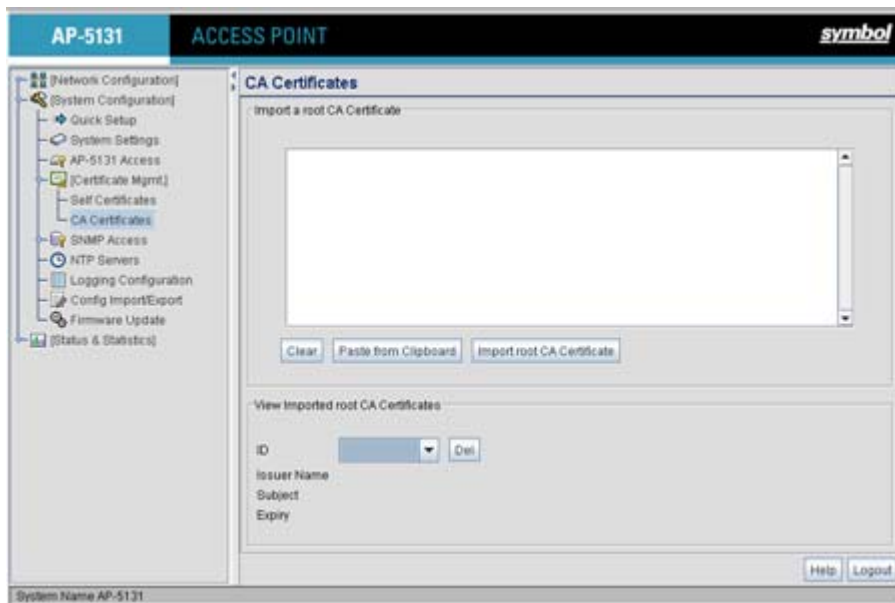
AP-5131 ACCESS POINT symbol

[Network Configuration]
[System Configuration]
Quick Setup
System Settings
AP-5131 Access
[Certificate Mgmt.]
Self Certificates
CA Certificates
SNMP Access
NTP Servers
Logging Configuration
Config Import/Export
Firmware Update
[Status & Statistics]

CA Certificates

Import a root CA Certificate

Clear
Paste from Clipboard
Import root CA Certificate

View Imported root CA Certificates

ID
Del
Issuer Name
Subject
Expiry

Help
Logout

System Name AP-5131